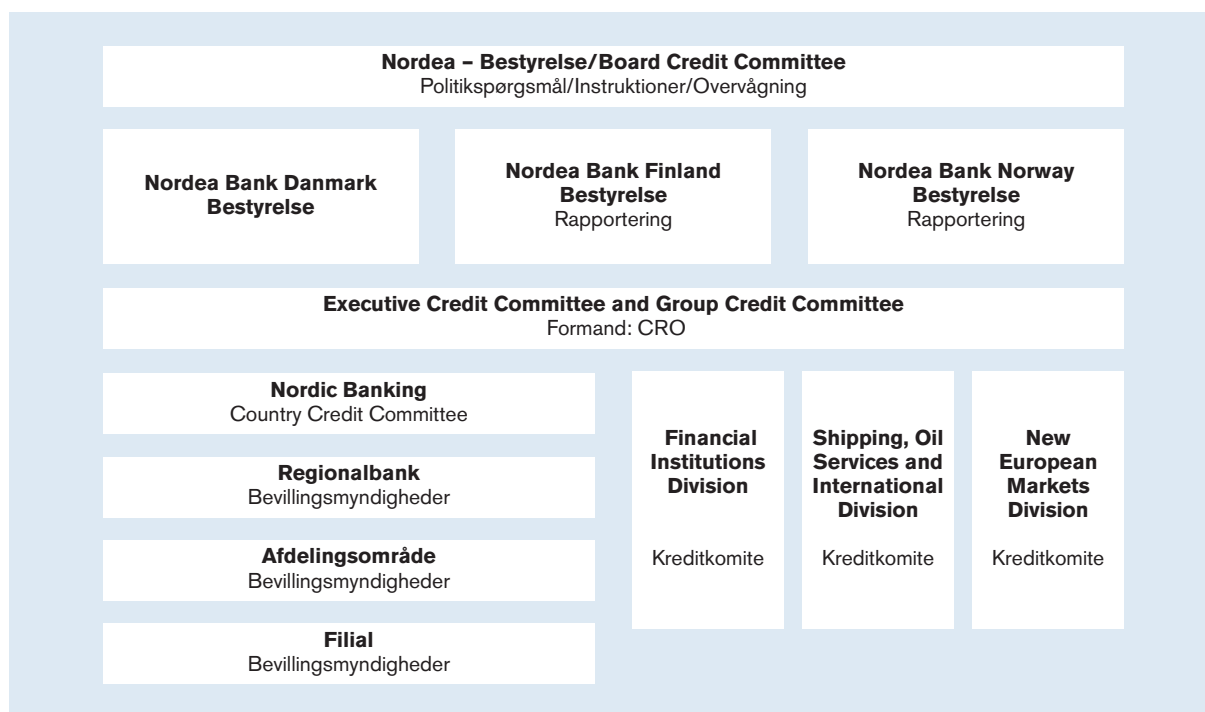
Nordea – Bestyrelse/Board Credit Committee
Politikspørgsmål/Instruktioner/Overvågning

Nordea Bank Danmark
Bestyrelse

Nordea Bank Finland
Bestyrelse
Rapportering

Nordea Bank Norway
Bestyrelse
Rapportering

Executive Credit Committee and Group Credit Committee
Formand: CRO

Nordic Banking
Country Credit Committee

Regionalbank
Bevillingsmyndigheder

Afdelingsområde
Bevillingsmyndigheder

Filial
Bevillingsmyndigheder

Financial Institutions Division

Kreditkomite

Shipping, Oil Services and International Division

Kreditkomite

New European Markets Division

Kreditkomite